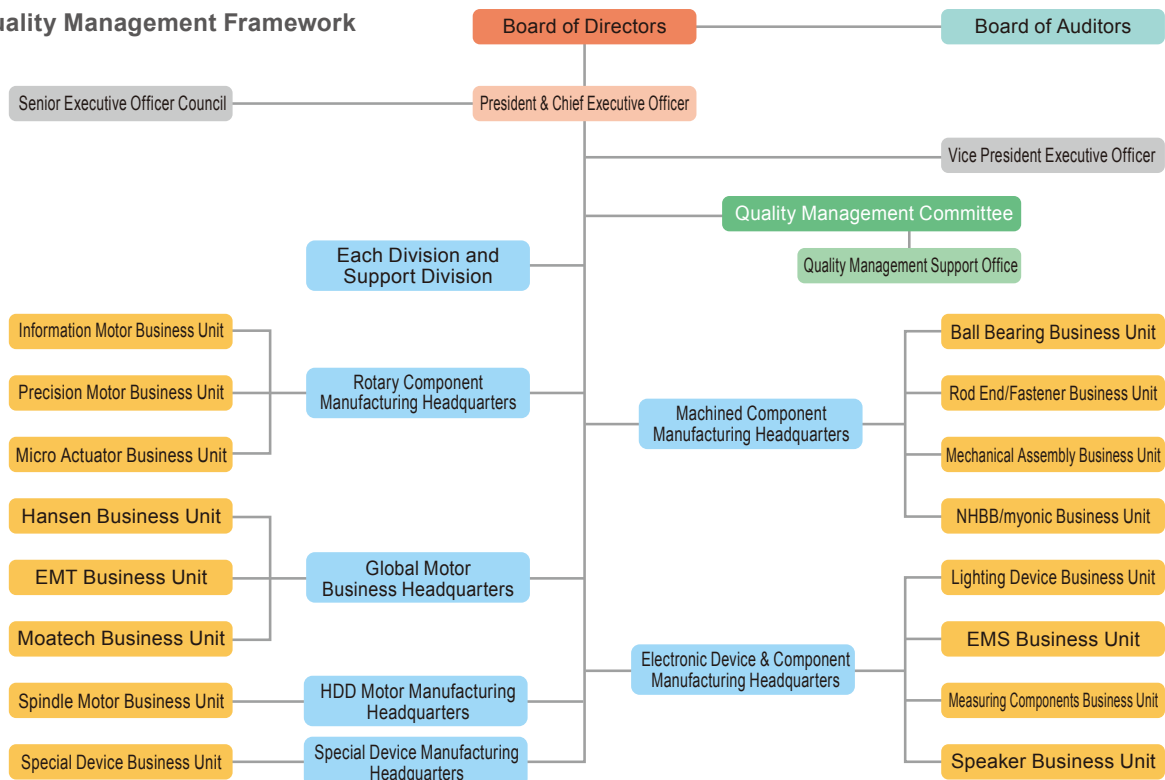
uality Management Framework

Board of Directors

Board of Auditors

Senior Executive Officer Council

President & Chief Executive Officer

Vice President Executive Officer

Quality Management Committee

Quality Management Support Office

Each Division and Support Division

Information Motor Business Unit

Precision Motor Business Unit

Micro Actuator Business Unit

Rotary Component Manufacturing Headquarters

Machined Component Manufacturing Headquarters

Ball Bearing Business Unit

Rod End/Fastener Business Unit

Mechanical Assembly Business Unit

NHBB/myonic Business Unit

Hansen Business Unit

EMT Business Unit

Moatech Business Unit

Global Motor Business Headquarters

Lighting Device Business Unit

EMS Business Unit

Measuring Components Business Unit

Speaker Business Unit

Electronic Device & Component Manufacturing Headquarters

Spindle Motor Business Unit

HDD Motor Manufacturing Headquarters

Special Device Business Unit

Special Device Manufacturing Headquarters